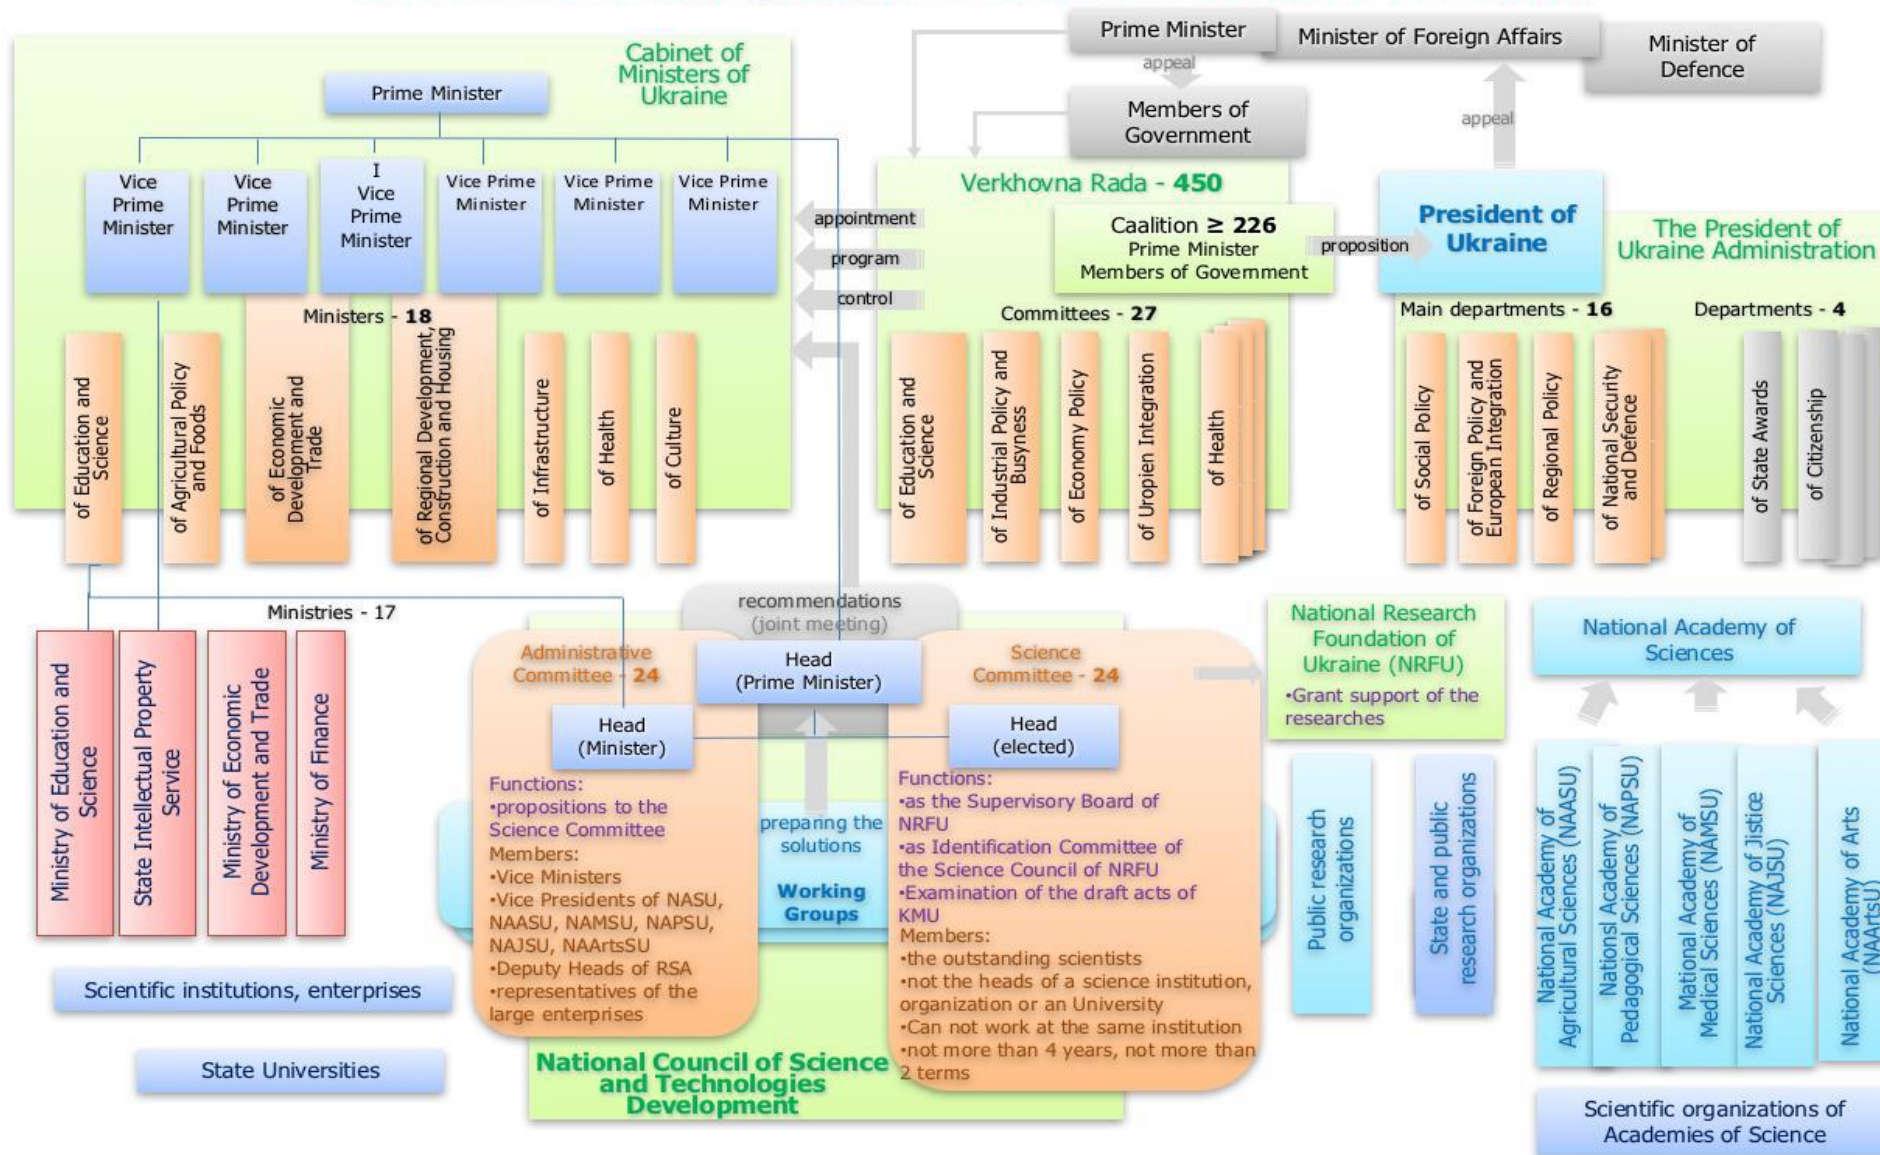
Prime Minister

Minister of Foreign Affairs

Minister of Defence

appeal

Members of Government

appeal

Cabinet of Ministers of Ukraine

Prime Minister

Vice Prime Minister

Vice Prime Minister

I Vice Prime Minister

Vice Prime Minister

Vice Prime Minister

Vice Prime Minister

Ministers - 18

of Education and Science

of Agricultural Policy and Foods

of Economic Development and Trade

of Regional Development, Construction and Housing

of Infrastructure

of Health

of Culture

appointment

program

control

Verkhovna Rada - 450

Caalition ≥ 226
Prime Minister
Members of Government

proposition

Committees - 27

of Education and Science

of Industrial Policy and Busyness

of Economy Policy

of Uropien Integration

of Health

President of Ukraine

The President of Ukraine Administration

Main departments - 16

Departments - 4

of Social Policy

of Foreign Policy and European Integration

of Regional Policy

of National Security and Defence

of State Awards

of Citizenship

Ministries - 17

Ministry of Education and Science

State Intellectual Property Service

Ministry of Economic Development and Trade

Ministry of Finance

Scientific institutions, enterprises

State Universities

recommendations (joint meeting)

Administrative Committee - 24

Head (Prime Minister)

Science Committee - 24

Head (Minister)

Head (elected)

Functions:
•propositions to the Science Committee
Members:
•Vice Ministers
•Vice Presidents of NASU, NAASU, NAMSU, NAPSU, NAJSU, NAArtsSU
•Deputy Heads of RSA
•representatives of the large enterprises

preparing the solutions

Working Groups

Functions:
•as the Supervisory Board of NRFU
•as Identification Committee of the Science Council of NRFU
•Examination of the draft acts of KMU
Members:
•the outstanding scientists
•not the heads of a science institution, organization or an University
•Can not work at the same institution
•not more than 4 years, not more than 2 terms

National Council of Science and Technologies Development

National Research Foundation of Ukraine (NRFU)
•Grant support of the researches

Public research organizations

State and public research organizations

National Academy of Sciences

National Academy of Agricultural Sciences (NAASU)

Nationsl Academy of Pedagogical Sciences (NAPSU)

National Academy of Medical Sciences (NAMSU)

National Academy of Jistice Sciences (NAJSU)

National Academy of Arts (NAArtsU)

Scientific organizations of Academies of Science